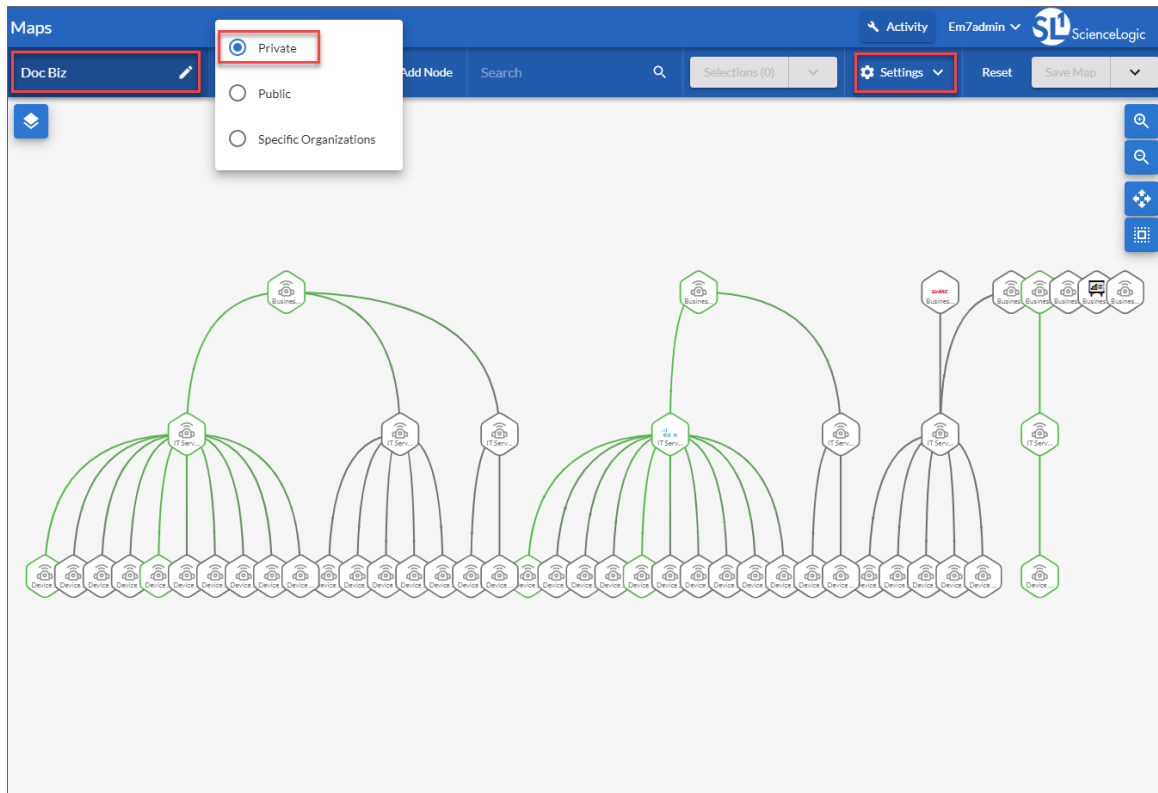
Maps

Activity Em7admin ScienceLogic

Doc Biz

Private

Public

Specific Organizations

Add Node Search Selections (0) Settings Reset Save Map

Busines... Busines... Busines... Busines... Busines... Busines... Busines...

IT Serv... IT Serv... IT Serv... IT Serv... IT Serv... IT Serv... IT Serv...

Device Device Device Device Device Device Device Device Device Device Device Device Device Device Device Device Device Device Device Device Device Device Device Device Device Device Device Device Device Device Device Device Device Device Device Device